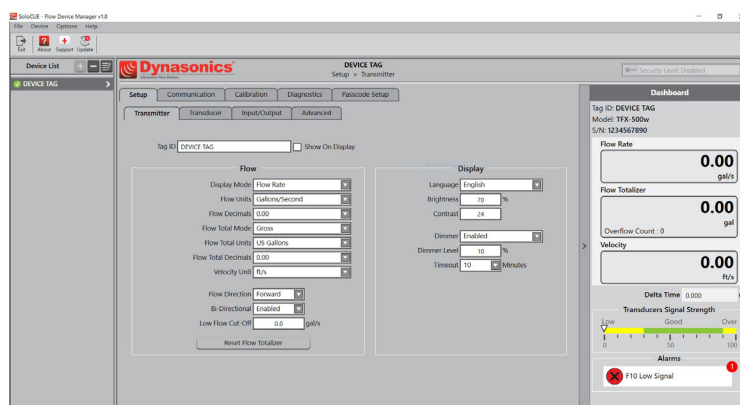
SoloCUE - Flow Device Manager v1.0
File Device Options Help
Exit About Support Update

Device List
DEVICE TAG

Dynasonics
Ultrasonic Flow Meters

DEVICE TAG
Setup > Transmitter

Security Level: Disabled

Setup | Communication | Calibration | Diagnostics | Passcode Setup
Transmitter | Transducer | Input/Output | Advanced

Tag ID DEVICE TAG Show On Display

Flow
Display Mode Flow Rate
Flow Units Gallons/Second
Flow Decimals 0.00
Flow Total Mode Gross
Flow Total Units US Gallons
Flow Total Decimals 0.00
Velocity Unit ft/s
Flow Direction Forward
Bi-Directional Enabled
Low Flow Cut-Off 0.0 gal/s
Reset Flow Totalizer

Display
Language English
Brightness 70 %
Contrast 24
Dimmer Enabled
Dimmer Level 10 %
Timeout 10 Minutes

Dashboard
Tag ID: DEVICE TAG
Model: TFX-500w
S/N: 1234567890

Flow Rate
0.00
gal/s

Flow Totalizer
0.00
gal
Overflow Count : 0

Velocity
0.00
ft/s

Delta Time 0.000

Transducers Signal Strength
Low Good Over
0 50 100

Alarms
F10 Low Signal
1